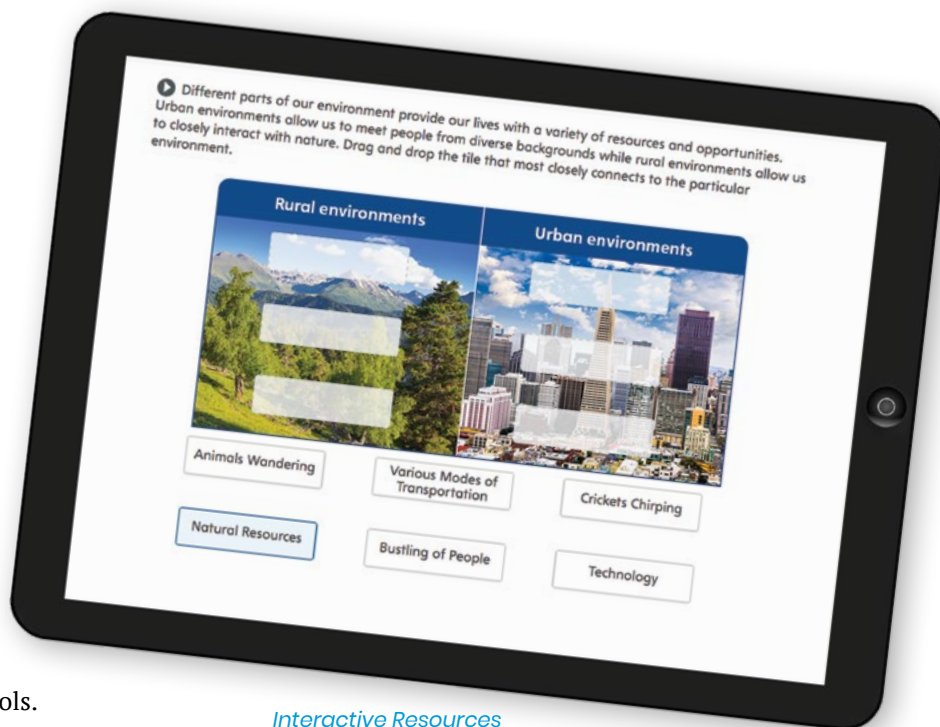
Different parts of our environment provide our lives with a variety of resources and opportunities. Urban environments allow us to meet people from diverse backgrounds while rural environments allow us to closely interact with nature. Drag and drop the tile that most closely connects to the particular environment.

Rural environments

Urban environments

Animals Wandering

Various Modes of Transportation

Crickets Chirping

Natural Resources

Bustling of People

Technology

ols.

Interactive Resources